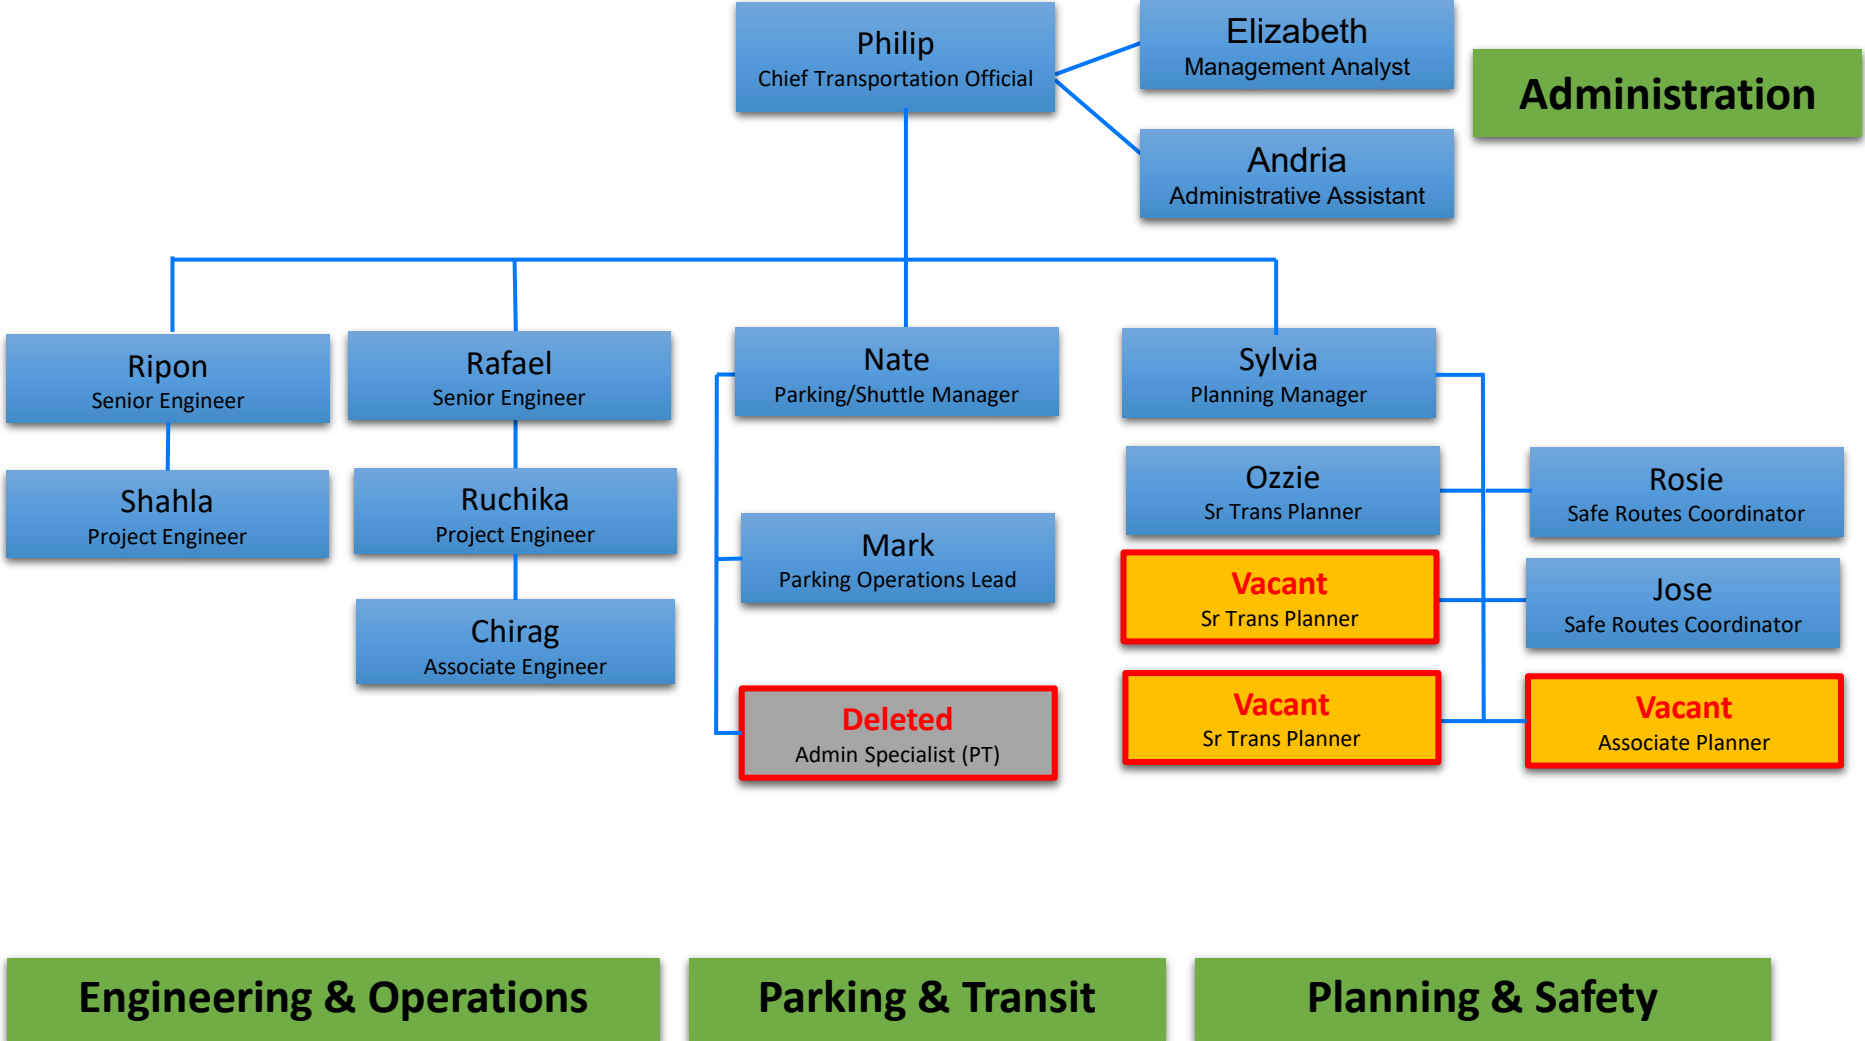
Philip
Chief Transportation Official

Elizabeth
Management Analyst

Andria
Administrative Assistant

Administration

Ripon
Senior Engineer

Shahla
Project Engineer

Rafael
Senior Engineer

Ruchika
Project Engineer

Chirag
Associate Engineer

Nate
Parking/Shuttle Manager

Mark
Parking Operations Lead

Deleted
Admin Specialist (PT)

Sylvia
Planning Manager

Ozzie
Sr Trans Planner

Vacant
Sr Trans Planner

Vacant
Sr Trans Planner

Rosie
Safe Routes Coordinator

Jose
Safe Routes Coordinator

Vacant
Associate Planner

Engineering & Operations

Parking & Transit

Planning & Safety